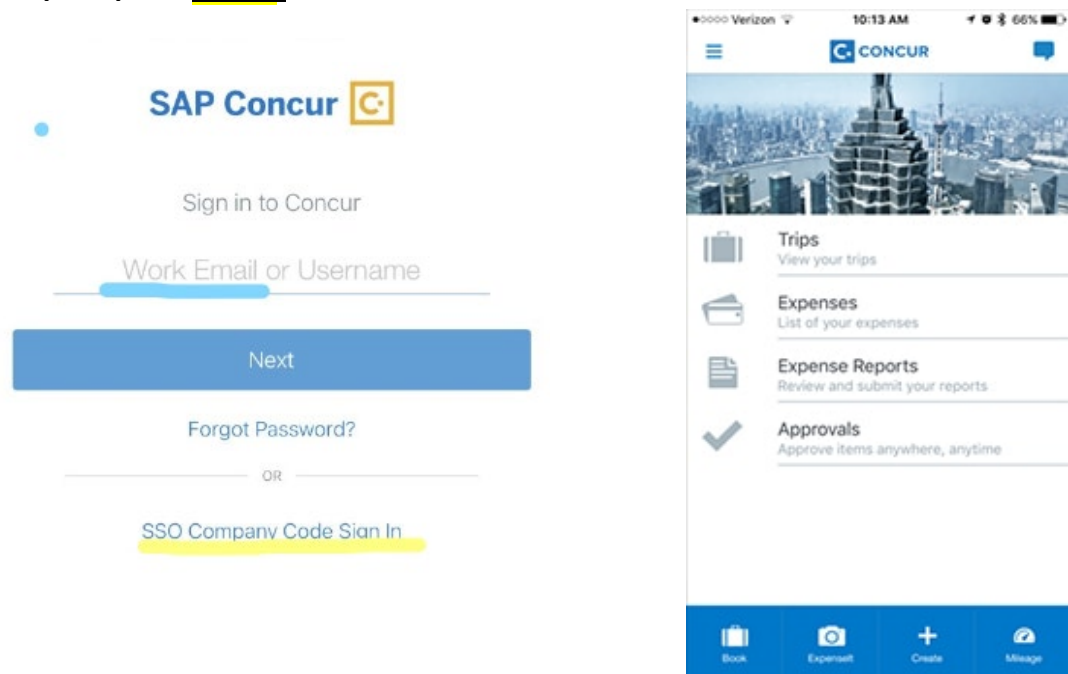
SAP Concur

Sign in to Concur

Work Email or Username

Next

Forgot Password?

OR

SSO Company Code Sign In

●○○○○ Verizon 10:13 AM 66%

CONCUR

Trips
View your trips

Expenses
List of your expenses

Expense Reports
Review and submit your reports

Approvals
Approve items anywhere, anytime

Book
ExpenseIt
Create
Mileage